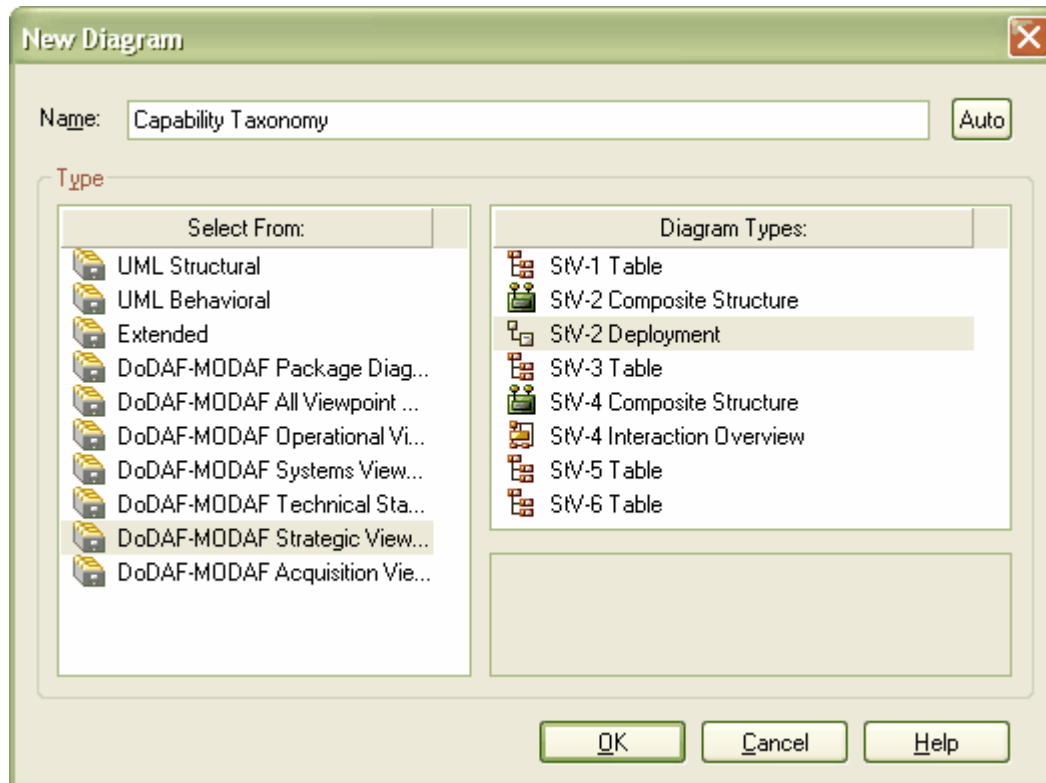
New Diagram

Name: Capability Taxonomy

Auto

Type

Select From:

UML Structural
UML Behavioral
Extended
DoDAF-MODAF Package Diag...
DoDAF-MODAF All Viewpoint ...
DoDAF-MODAF Operational Vi...
DoDAF-MODAF Systems View...
DoDAF-MODAF Technical Sta...
DoDAF-MODAF Strategic View...
DoDAF-MODAF Acquisition Vie...

Diagram Types:

StV-1 Table
StV-2 Composite Structure
StV-2 Deployment
StV-3 Table
StV-4 Composite Structure
StV-4 Interaction Overview
StV-5 Table
StV-6 Table

OK
Cancel
Help